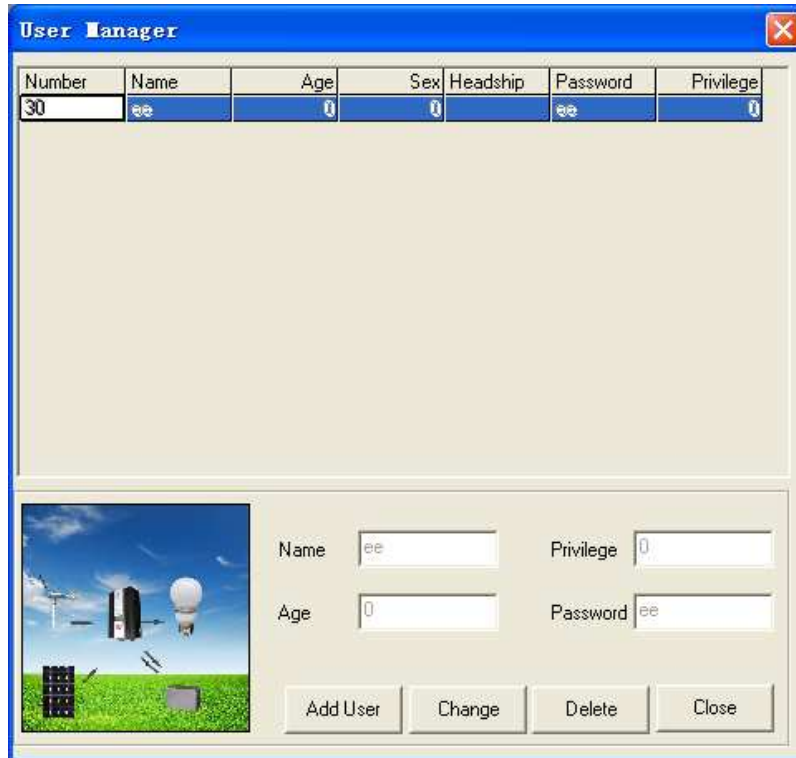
User Manager

| Number | Name | Age | Sex | Headship | Password | Privilege |
|---|---|---|---|---|---|---|
| 30 | ee | 0 | 0 | | ee | 0 |

Name ee

Privilege 0

Age 0

Password ee

Add User

Change

Delete

Close